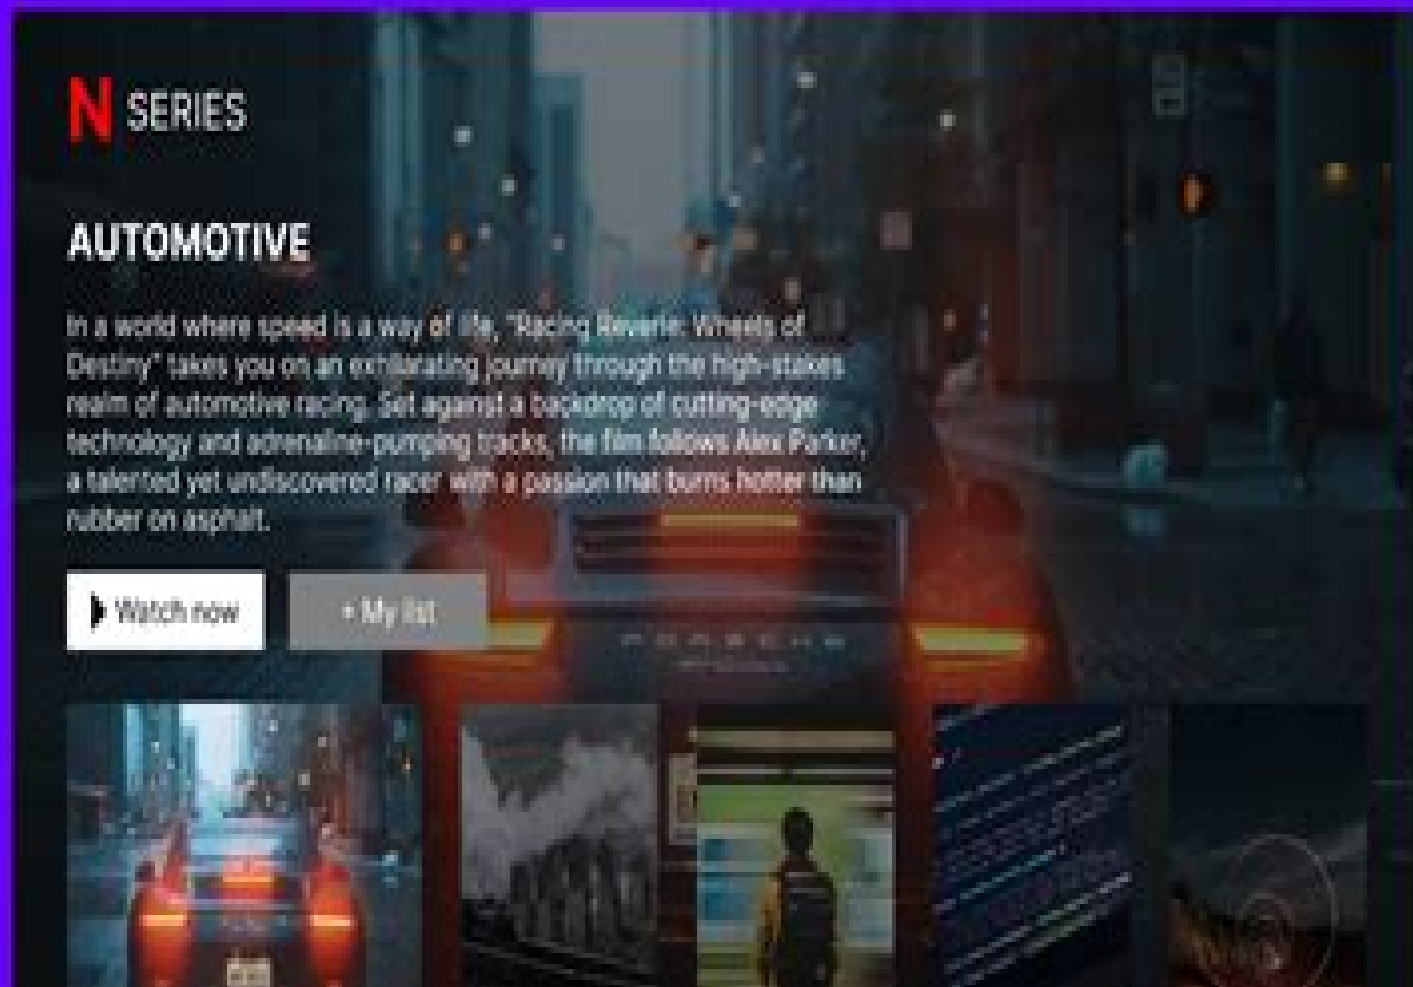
N SERIES

AUTOMOTIVE

In a world where speed is a way of life, "Racing Reverie: Wheels of Destiny" takes you on an exhilarating journey through the high-stakes realm of automotive racing. Set against a backdrop of cutting-edge technology and adrenaline-pumping tracks, the film follows Alex Parker, a talented yet undiscovered racer with a passion that burns hotter than rubber on asphalt.

Watch now

+ My list